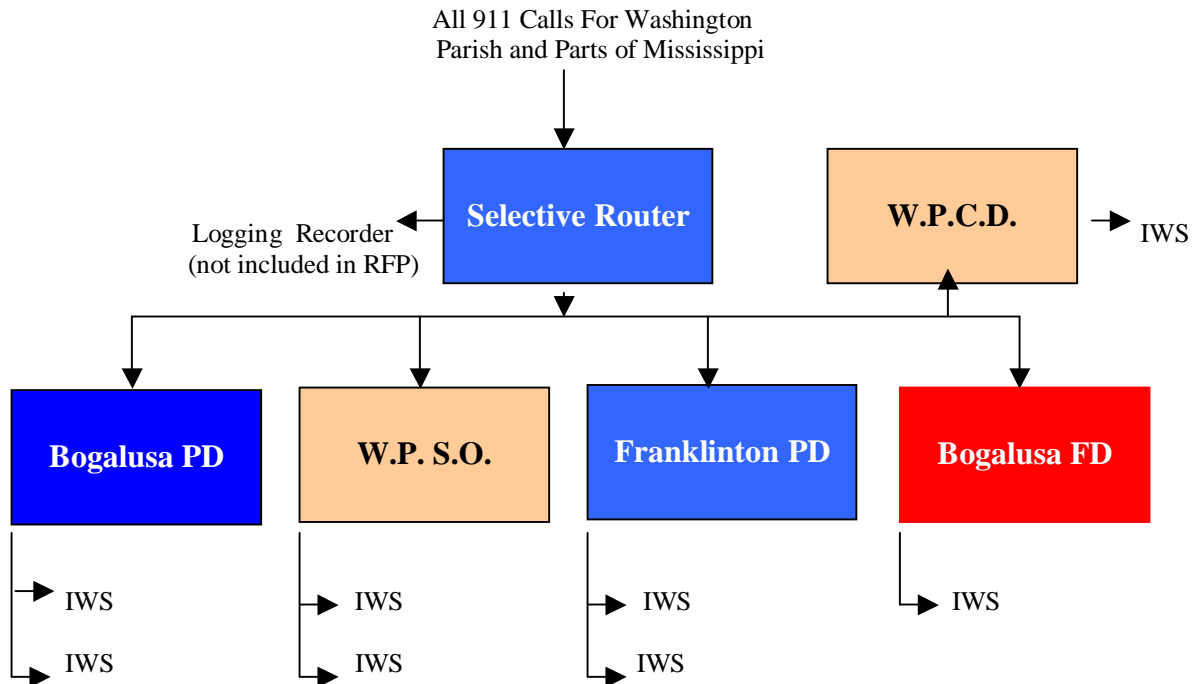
All 911 Calls For Washington Parish and Parts of Mississippi

Selective Router

Logging Recorder (not included in RFP)

W.P.C.D.

IWS

Bogalusa PD

W.P. S.O.

Franklinton PD

Bogalusa FD

IWS

IWS

IWS

IWS

IWS

IWS

IWS